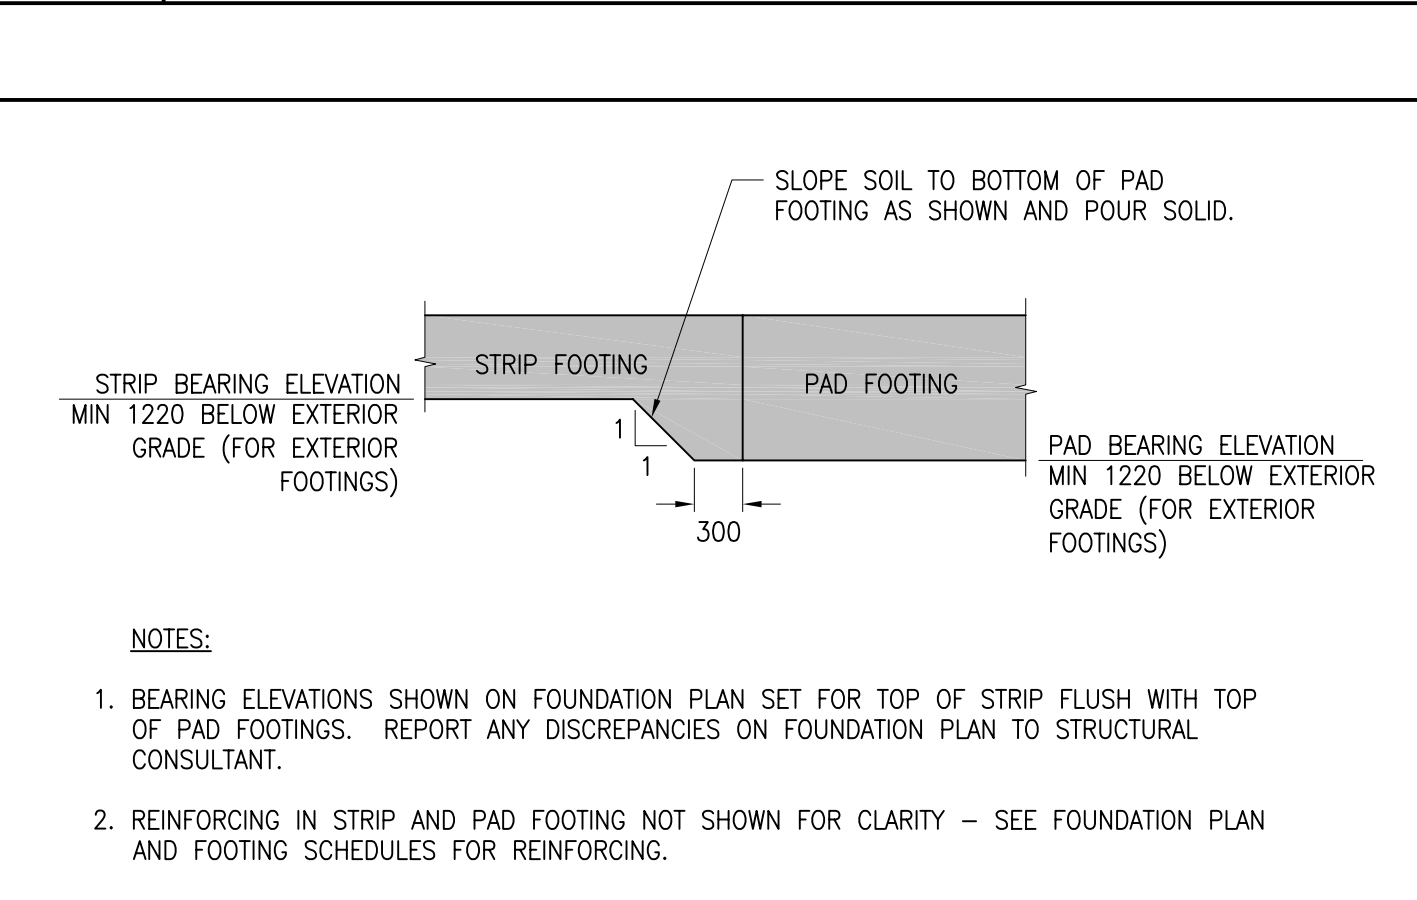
SLOPE SOIL TO BOTTOM OF PAD FOOTING AS SHOWN AND POUR SOLID.

STRIP FOOTING

PAD FOOTING

STRIP BEARING ELEVATION
MIN 1220 BELOW EXTERIOR GRADE (FOR EXTERIOR FOOTINGS)

1
1

300

PAD BEARING ELEVATION
MIN 1220 BELOW EXTERIOR GRADE (FOR EXTERIOR FOOTINGS)

NOTES:

1. BEARING ELEVATIONS SHOWN ON FOUNDATION PLAN SET FOR TOP OF STRIP FLUSH WITH TOP OF PAD FOOTINGS. REPORT ANY DISCREPANCIES ON FOUNDATION PLAN TO STRUCTURAL CONSULTANT.

2. REINFORCING IN STRIP AND PAD FOOTING NOT SHOWN FOR CLARITY – SEE FOUNDATION PLAN AND FOOTING SCHEDULES FOR REINFORCING.